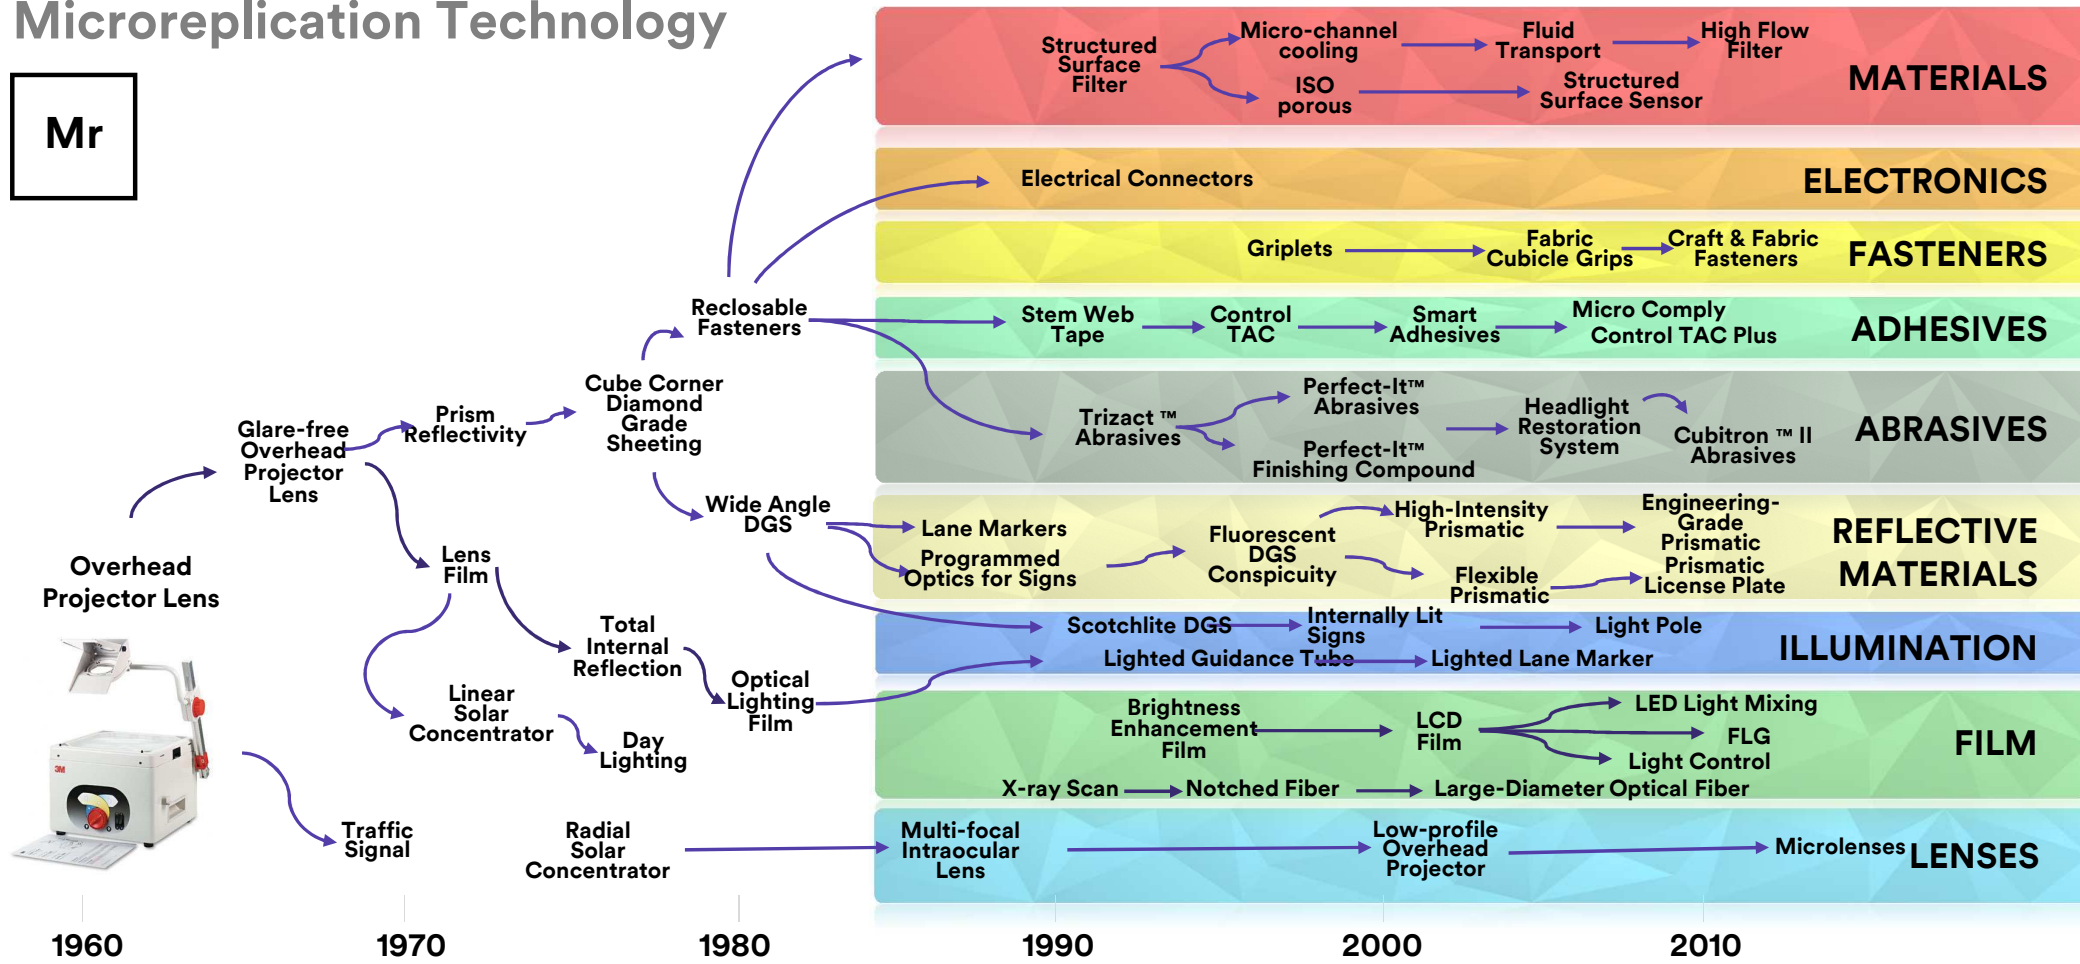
Microreplication Technology

Mr

Overhead Projector Lens

Glare-free Overhead Projector Lens

Prism Reflectivity

Cube Corner Diamond Grade Sheeting

Reclosable Fasteners

Wide Angle DGS

Lens Film

Total Internal Reflection

Optical Lighting Film

Linear Solar Concentrator

Day Lighting

Traffic Signal

Radial Solar Concentrator

Structured Surface Filter

Micro-channel cooling

Fluid Transport

High Flow Filter

ISO porous

Structured Surface Sensor

MATERIALS

Electrical Connectors

ELECTRONICS

Griplets

Fabric Cubicle Grips

Craft & Fabric Fasteners

FASTENERS

Stem Web Tape

Control TAC

Smart Adhesives

Micro Comply Control TAC Plus

ADHESIVES

Trizact ™ Abrasives

Perfect-It™ Abrasives

Perfect-It™ Finishing Compound

Headlight Restoration System

Cubitron ™ II Abrasives

ABRASIVES

Lane Markers

Programmed Optics for Signs

Fluorescent DGS Conspicuity

High-Intensity Prismatic

Flexible Prismatic

Engineering-Grade Prismatic

Prismatic License Plate

REFLECTIVE MATERIALS

Scotchlite DGS

Internally Lit Signs

Light Pole

Lighted Guidance Tube

Lighted Lane Marker

ILLUMINATION

Brightness Enhancement Film

LCD Film

LED Light Mixing

FLG

Light Control

X-ray Scan

Notched Fiber

Large-Diameter Optical Fiber

FILM

Multi-focal Intraocular Lens

Low-profile Overhead Projector

Microlenses

LENSES

1960

1970

1980

1990

2000

2010